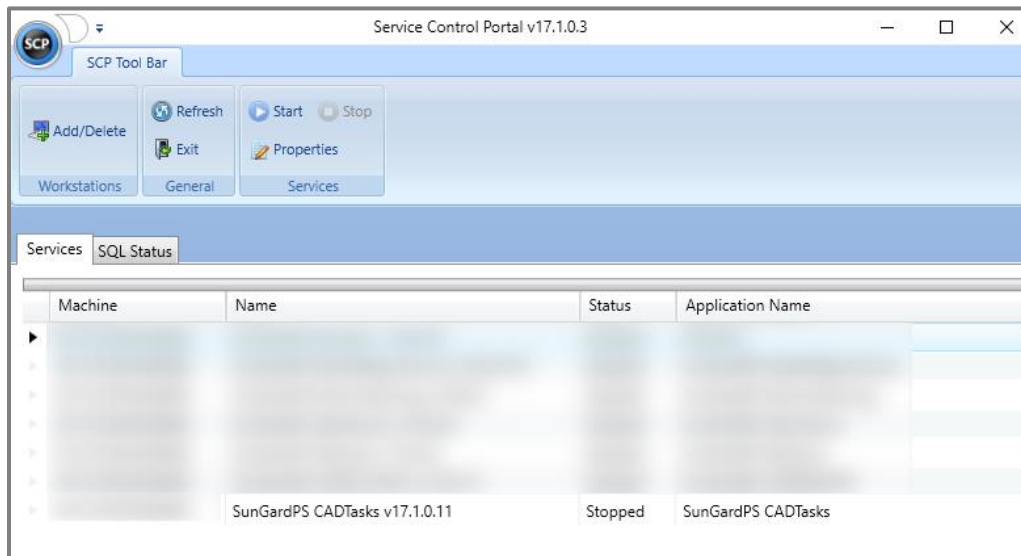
SCP

Service Control Portal v17.1.0.3

SCP Tool Bar

Add/Delete

Workstations

Refresh

Exit

General

Start Stop

Properties

Services

Services SQL Status

| Machine | Name | Status | Application Name |
|---|---|---|---|
| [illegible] | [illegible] | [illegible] | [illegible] |
| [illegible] | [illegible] | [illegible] | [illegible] |
| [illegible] | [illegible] | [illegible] | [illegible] |
| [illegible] | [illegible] | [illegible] | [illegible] |
| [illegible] | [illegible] | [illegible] | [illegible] |
| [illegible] | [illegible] | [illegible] | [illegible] |
| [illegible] | SunGardPS CADTasks v17.1.0.11 | Stopped | SunGardPS CADTasks |